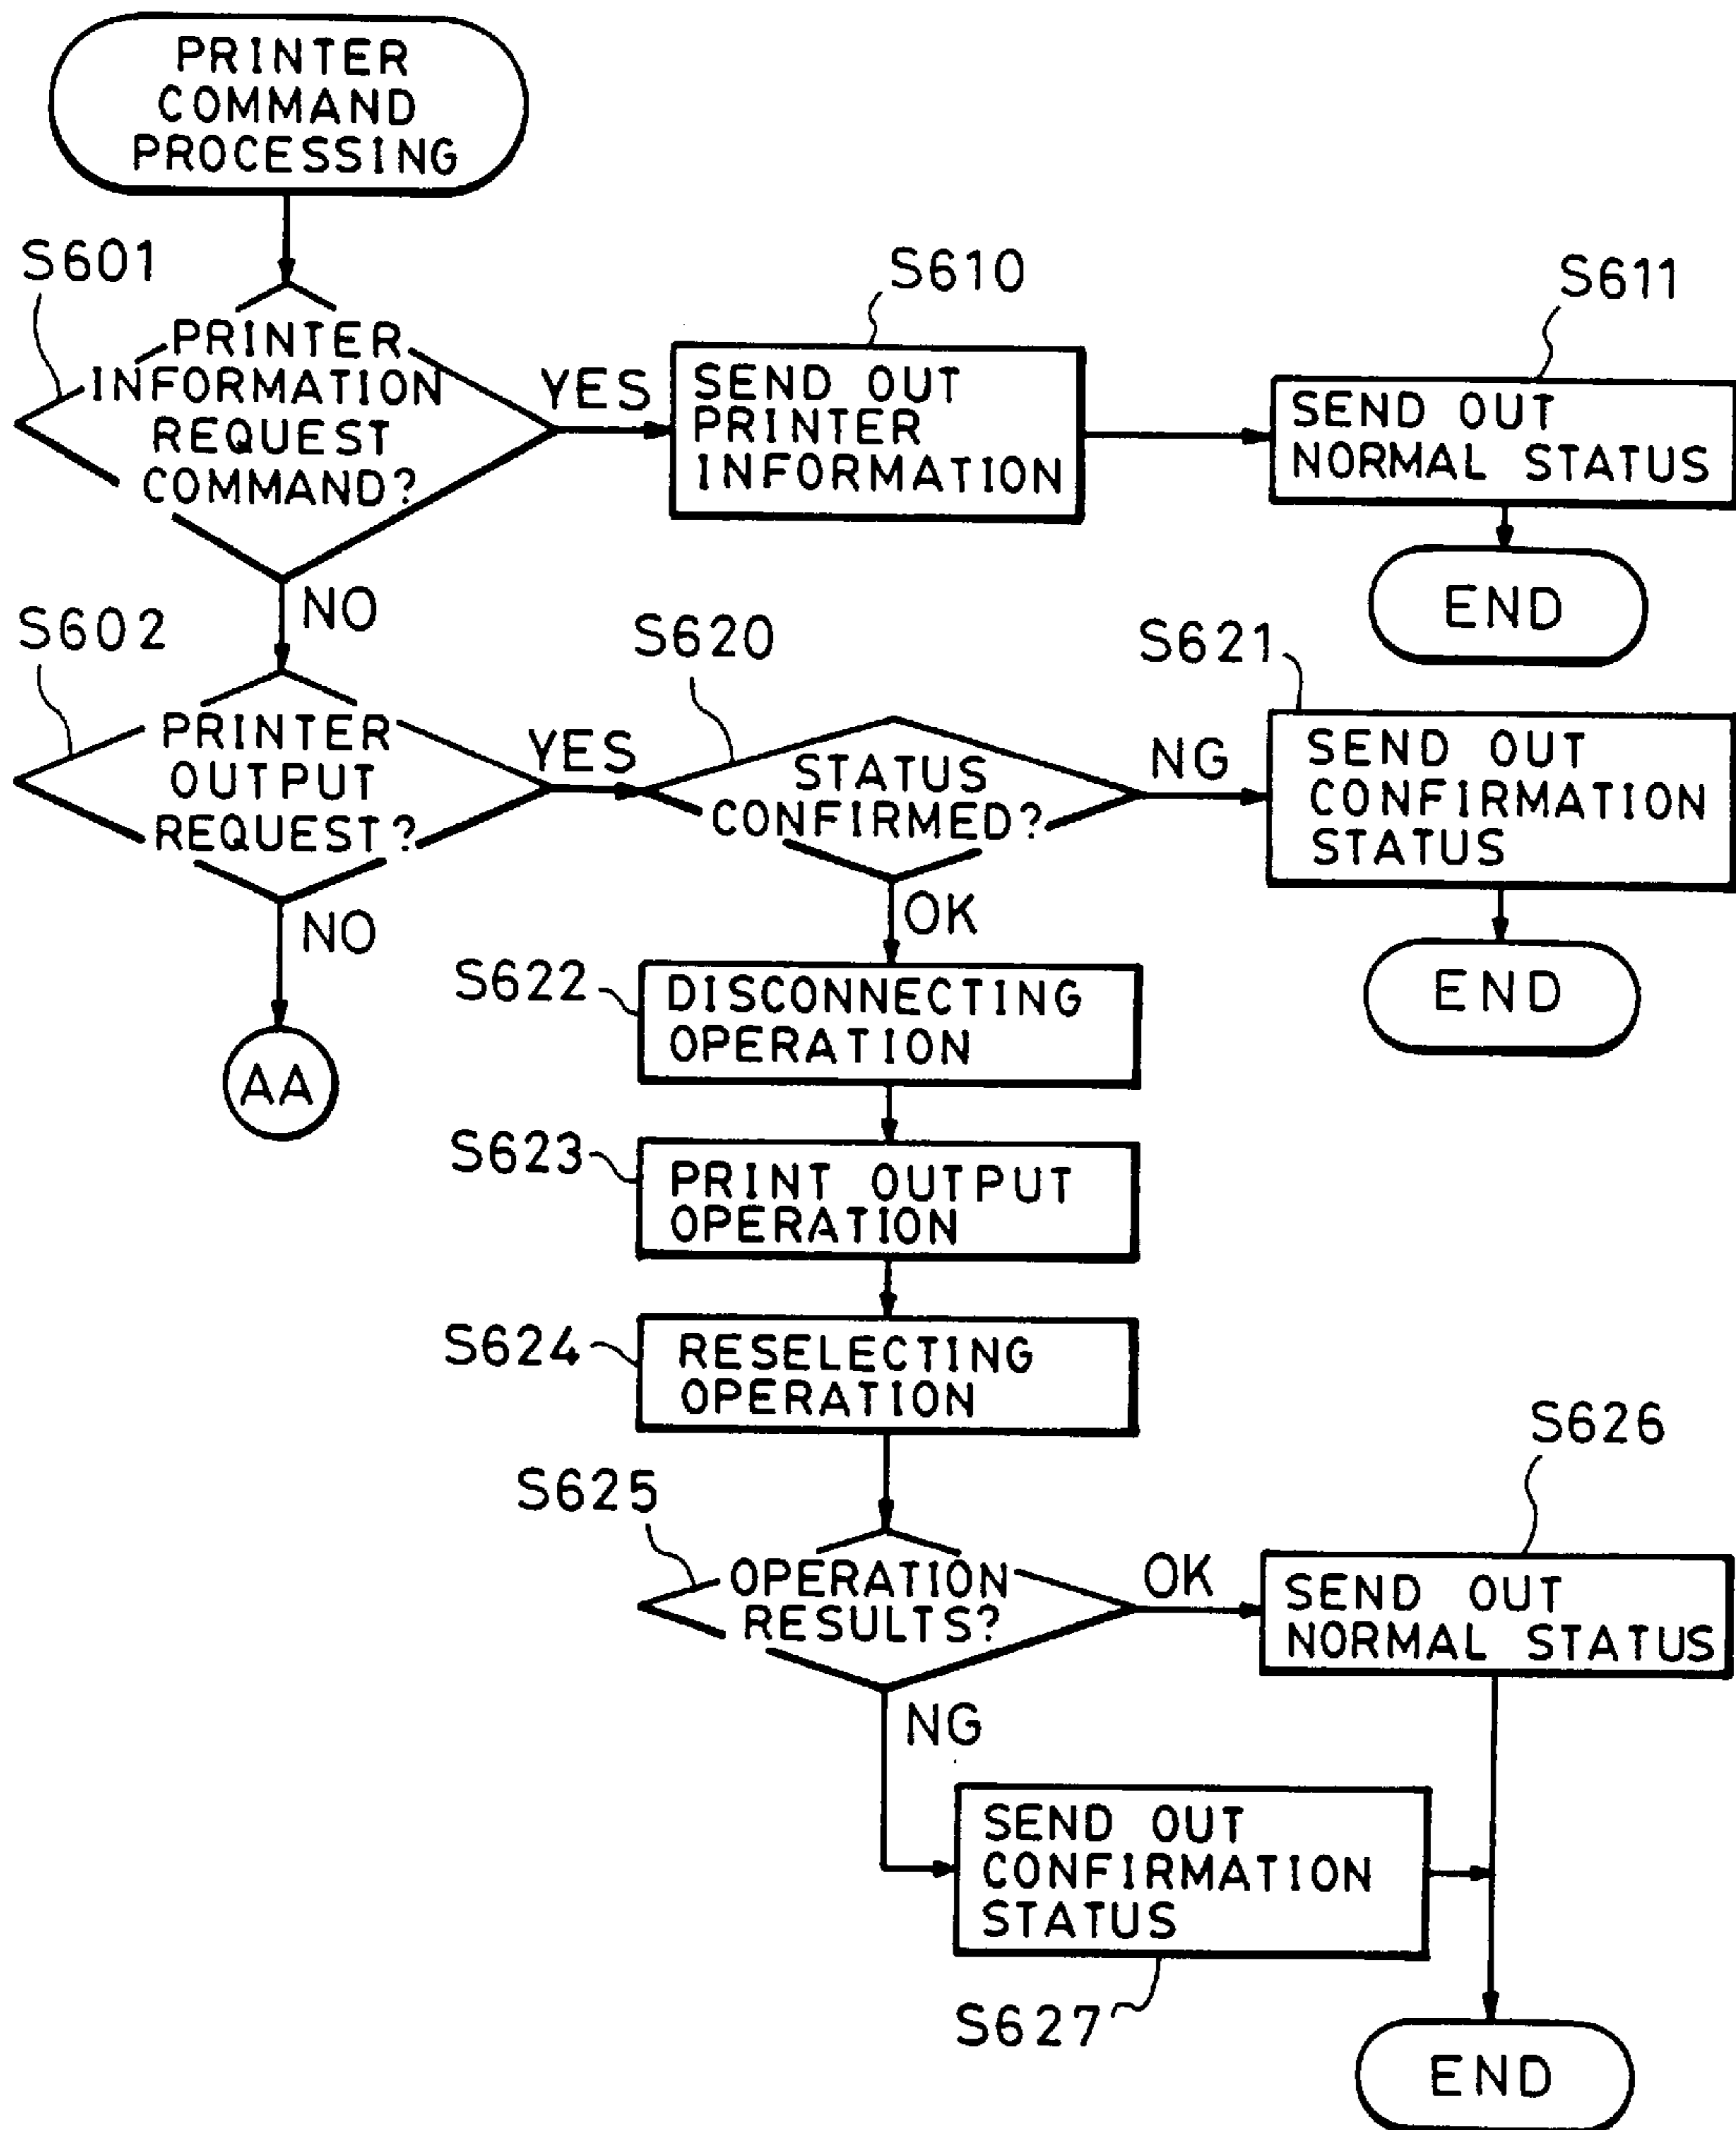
PRINTER COMMAND PROCESSING

S601

PRINTER INFORMATION REQUEST COMMAND?

YES

S610

SEND OUT PRINTER INFORMATION

S611

SEND OUT NORMAL STATUS

END

NO

S602

PRINTER OUTPUT REQUEST?

YES

S620

STATUS CONFIRMED?

NG

S621

SEND OUT CONFIRMATION STATUS

END

NO

AA

OK

S622

DISCONNECTING OPERATION

S623

PRINT OUTPUT OPERATION

S624

RESELECTING OPERATION

S625

OPERATION RESULTS?

OK

S626

SEND OUT NORMAL STATUS

NG

SEND OUT CONFIRMATION STATUS

S627

END